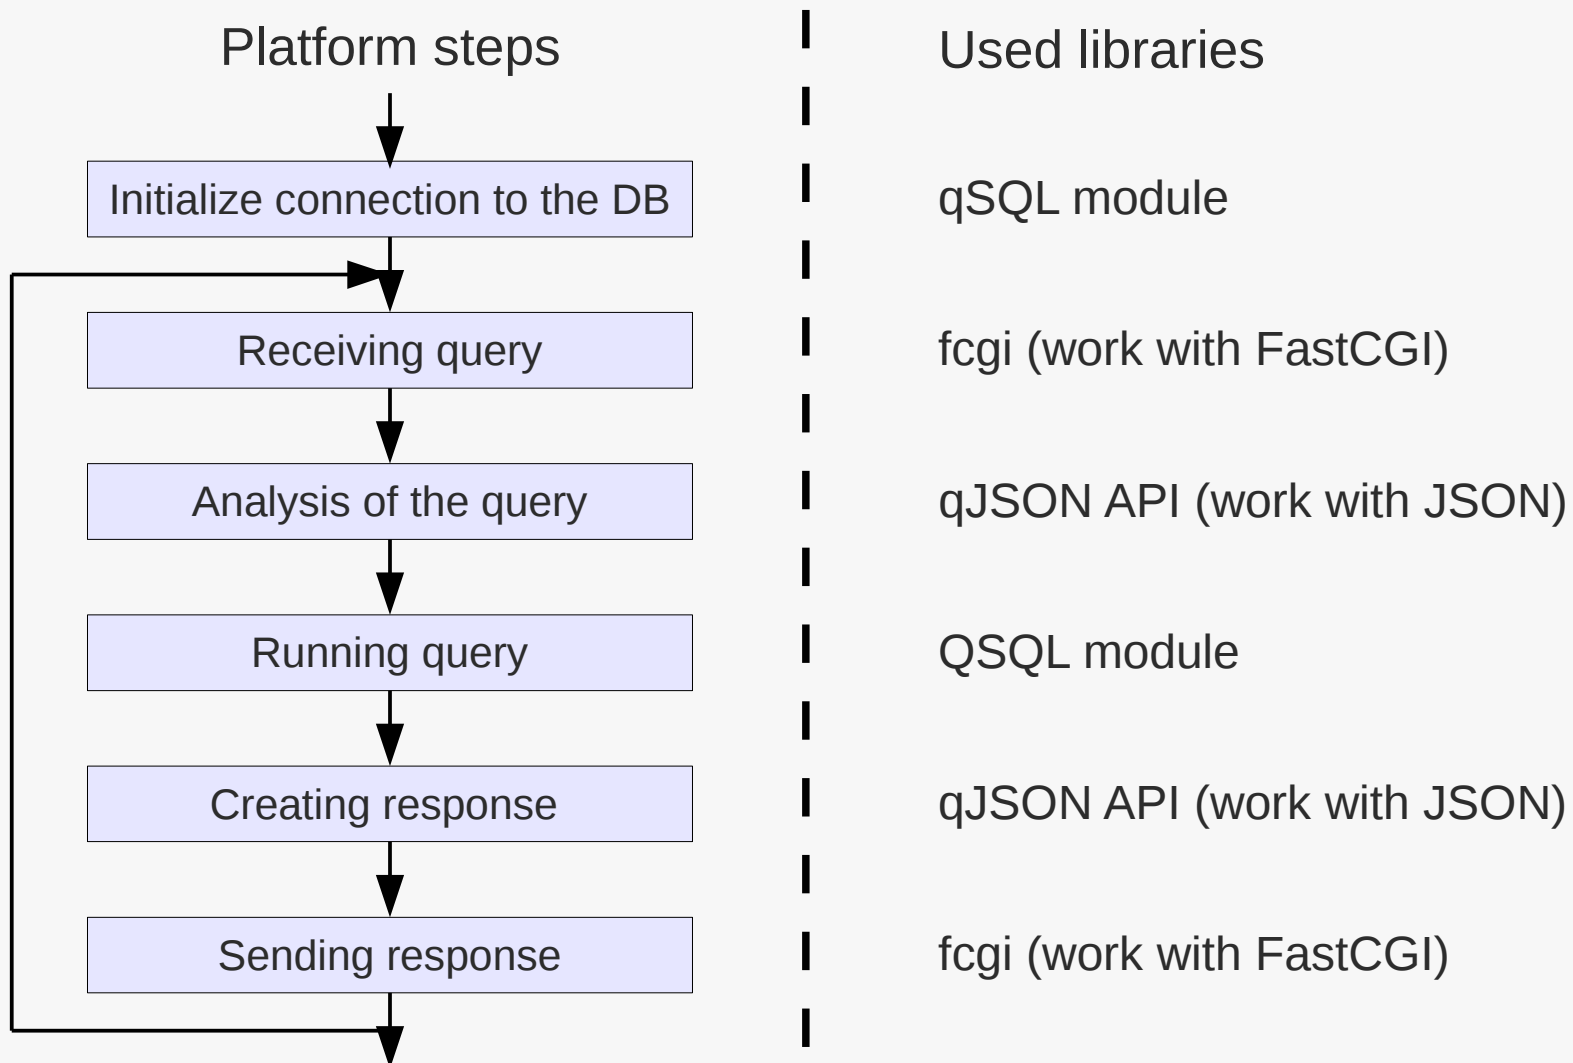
Platform steps

Initialize connection to the DB

Receiving query

Analysis of the query

Running query

Creating response

Sending response

Used libraries

qSQL module

fcgi (work with FastCGI)

qJSON API (work with JSON)

QSQL module

qJSON API (work with JSON)

fcgi (work with FastCGI)